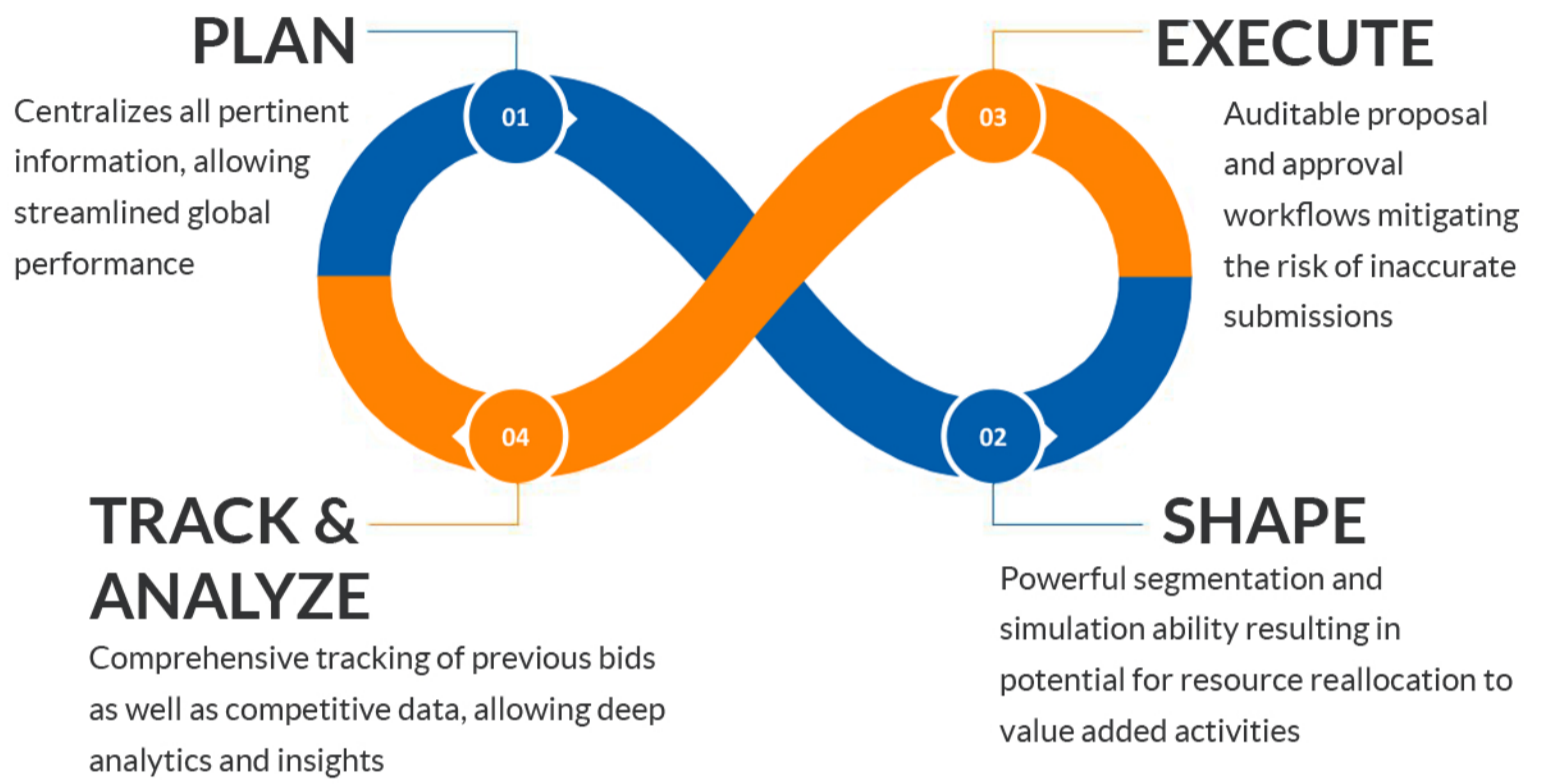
PLAN

Centralizes all pertinent information, allowing streamlined global performance

01

EXECUTE

03

Auditable proposal and approval workflows mitigating the risk of inaccurate submissions

04

02

TRACK & ANALYZE

Comprehensive tracking of previous bids as well as competitive data, allowing deep analytics and insights

SHAPE

Powerful segmentation and simulation ability resulting in potential for resource reallocation to value added activities